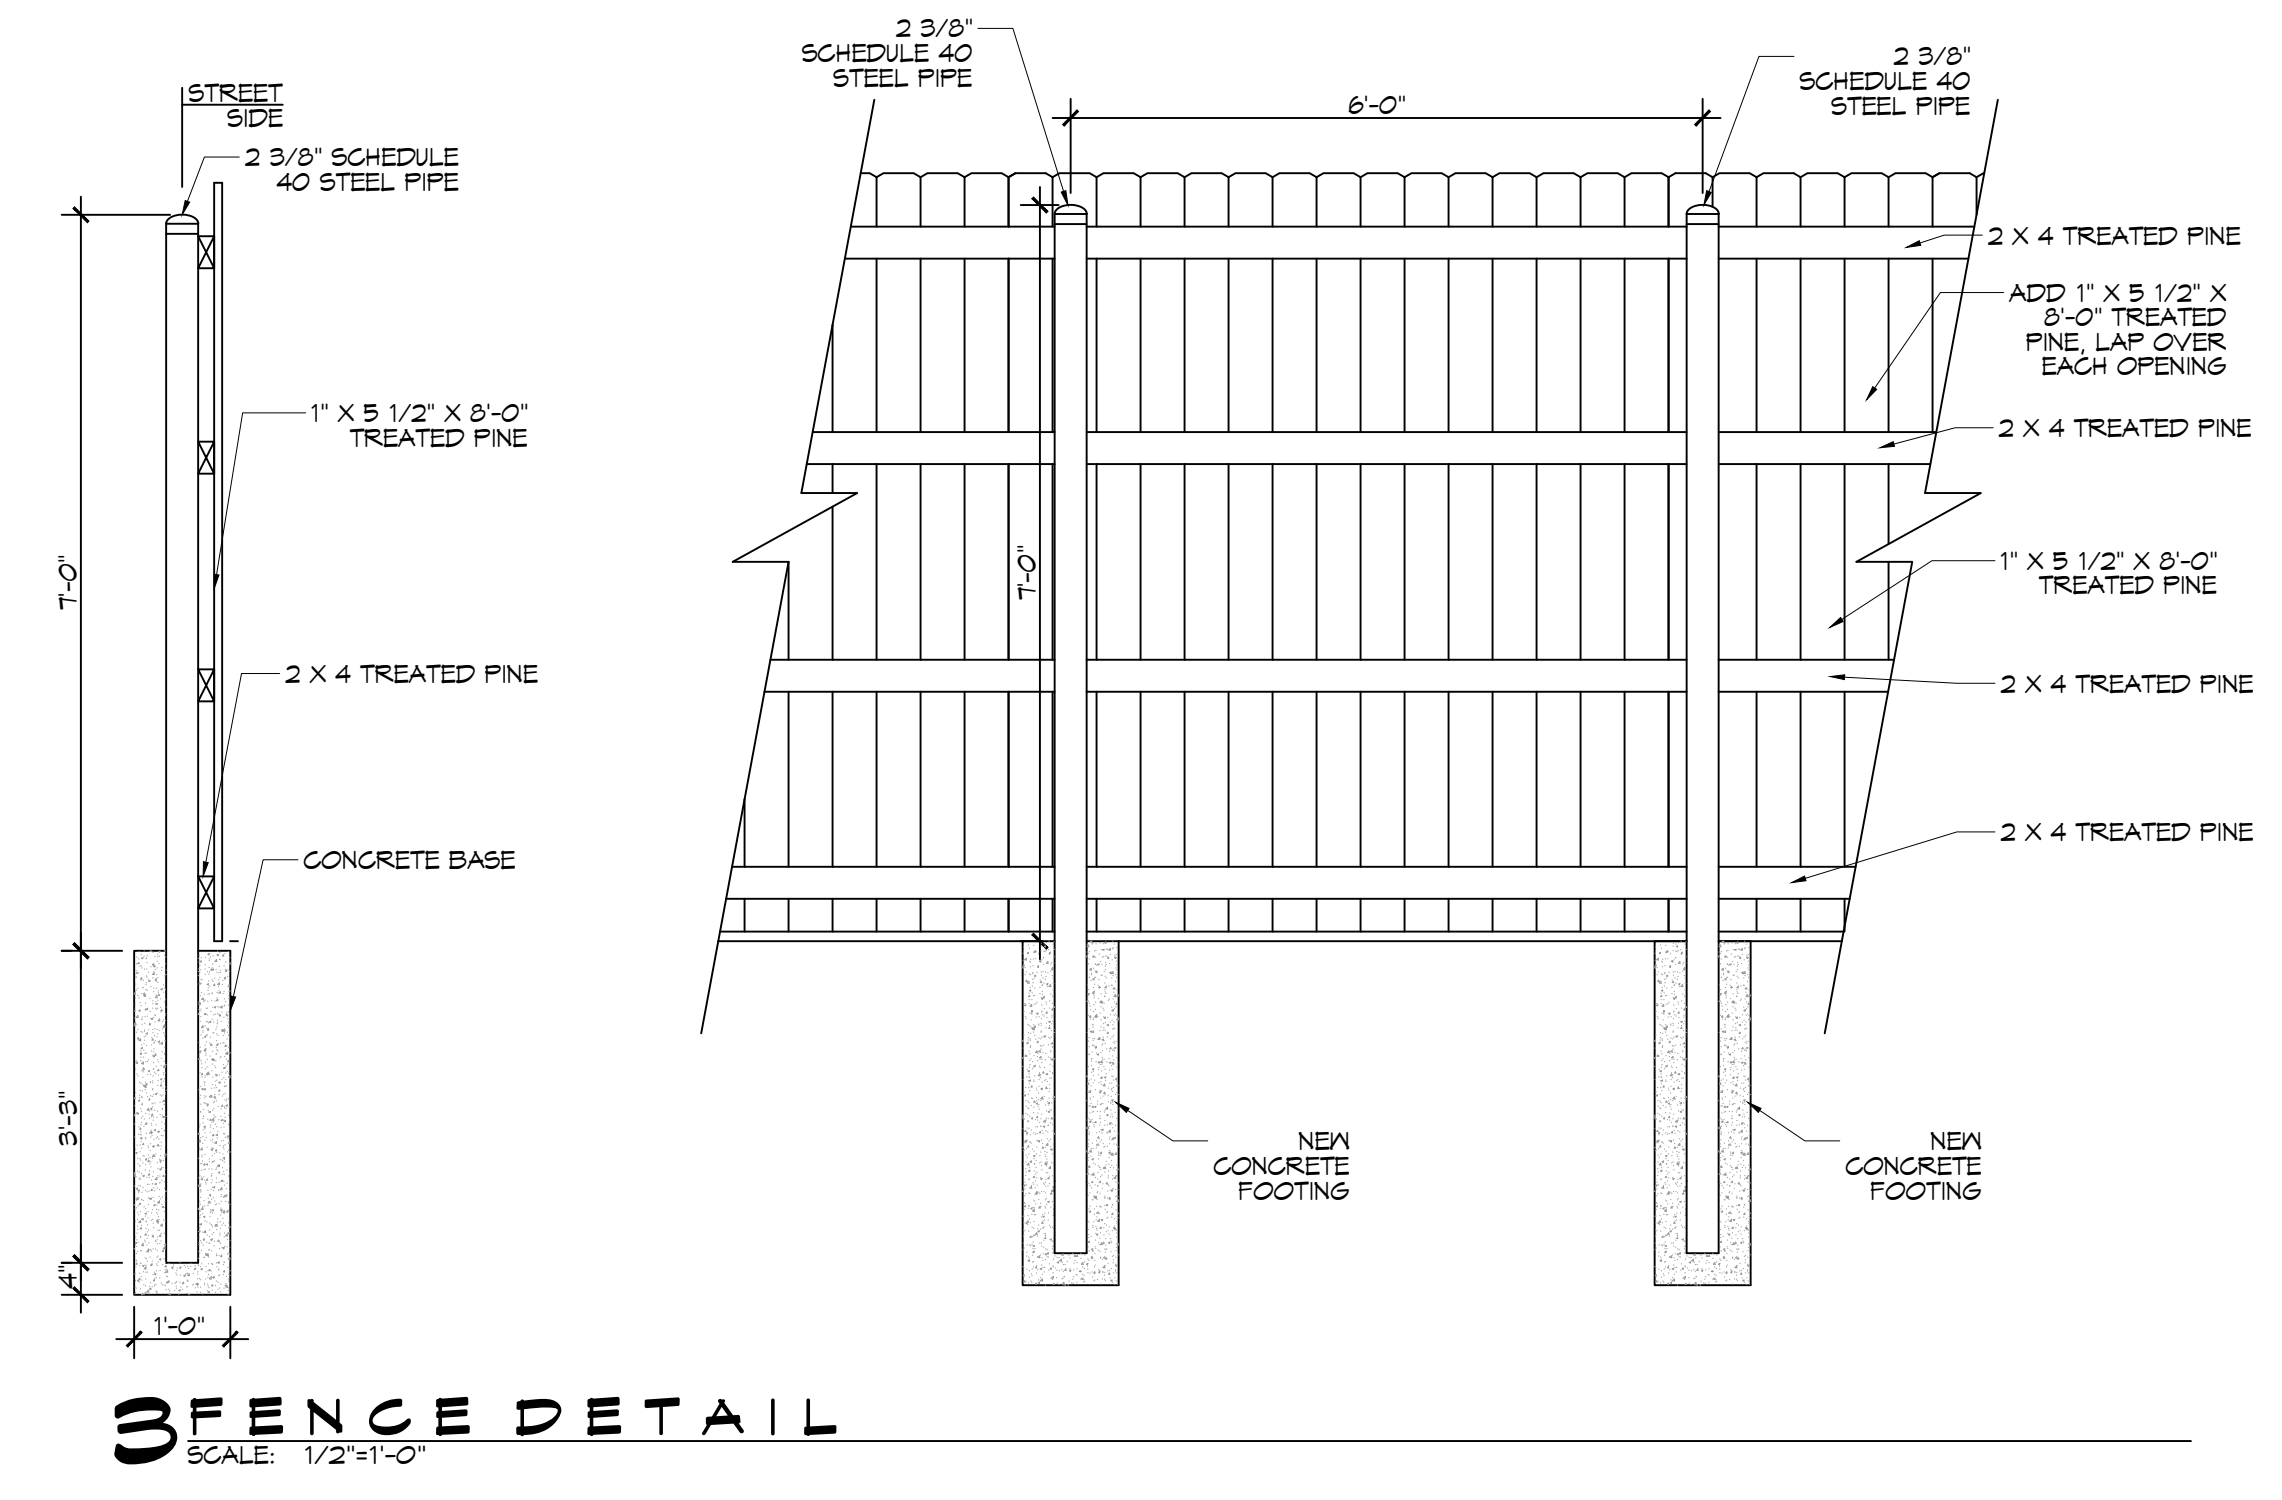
STREET
SIDE

2 3/8" SCHEDULE 40 STEEL PIPE

1" X 5 1/2" X 8'-0" TREATED PINE

2 X 4 TREATED PINE

CONCRETE BASE

7'-0"

3'-3"

4"

1'-0"

2 3/8" SCHEDULE 40 STEEL PIPE

6'-0"

2 3/8" SCHEDULE 40 STEEL PIPE

2 X 4 TREATED PINE

ADD 1" X 5 1/2" X 8'-0" TREATED PINE, LAP OVER EACH OPENING

2 X 4 TREATED PINE

7'-0"

1" X 5 1/2" X 8'-0" TREATED PINE

2 X 4 TREATED PINE

2 X 4 TREATED PINE

NEW CONCRETE FOOTING

NEW CONCRETE FOOTING

3 FENCE DETAIL
SCALE: 1/2"=1'-0"